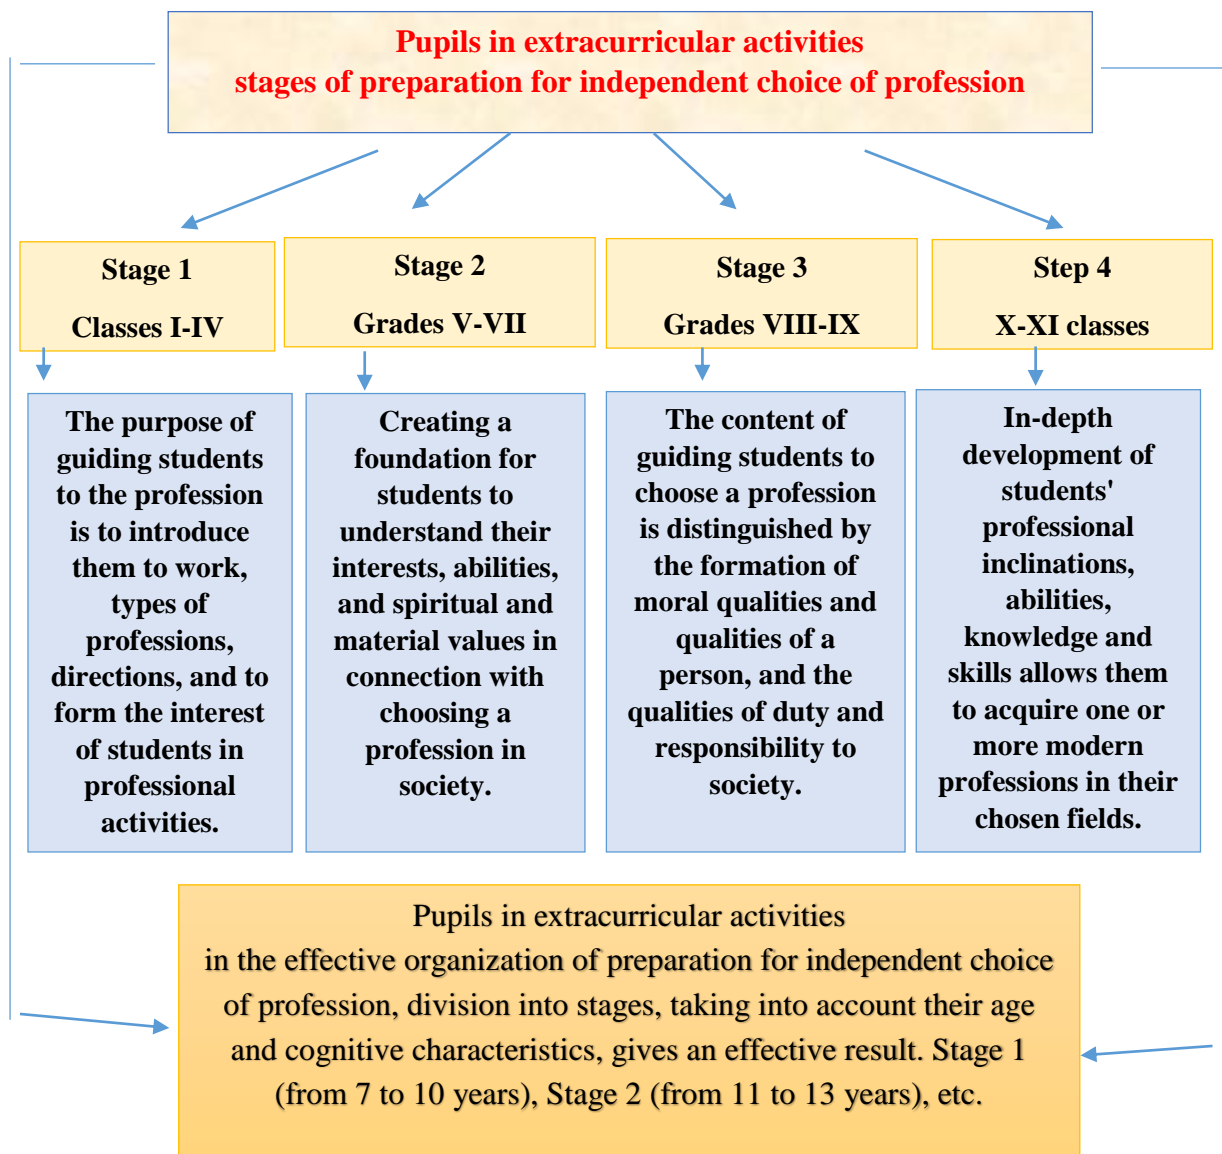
Pupils in extracurricular activities
stages of preparation for independent choice of profession

Stage 1

Classes I-IV

Stage 2

Grades V-VII

Stage 3

Grades VIII-IX

Step 4

X-XI classes

The purpose of guiding students to the profession is to introduce them to work, types of professions, directions, and to form the interest of students in professional activities.

Creating a foundation for students to understand their interests, abilities, and spiritual and material values in connection with choosing a profession in society.

The content of guiding students to choose a profession is distinguished by the formation of moral qualities and qualities of a person, and the qualities of duty and responsibility to society.

In-depth development of students' professional inclinations, abilities, knowledge and skills allows them to acquire one or more modern professions in their chosen fields.

Pupils in extracurricular activities
in the effective organization of preparation for independent choice of profession, division into stages, taking into account their age and cognitive characteristics, gives an effective result. Stage 1 (from 7 to 10 years), Stage 2 (from 11 to 13 years), etc.